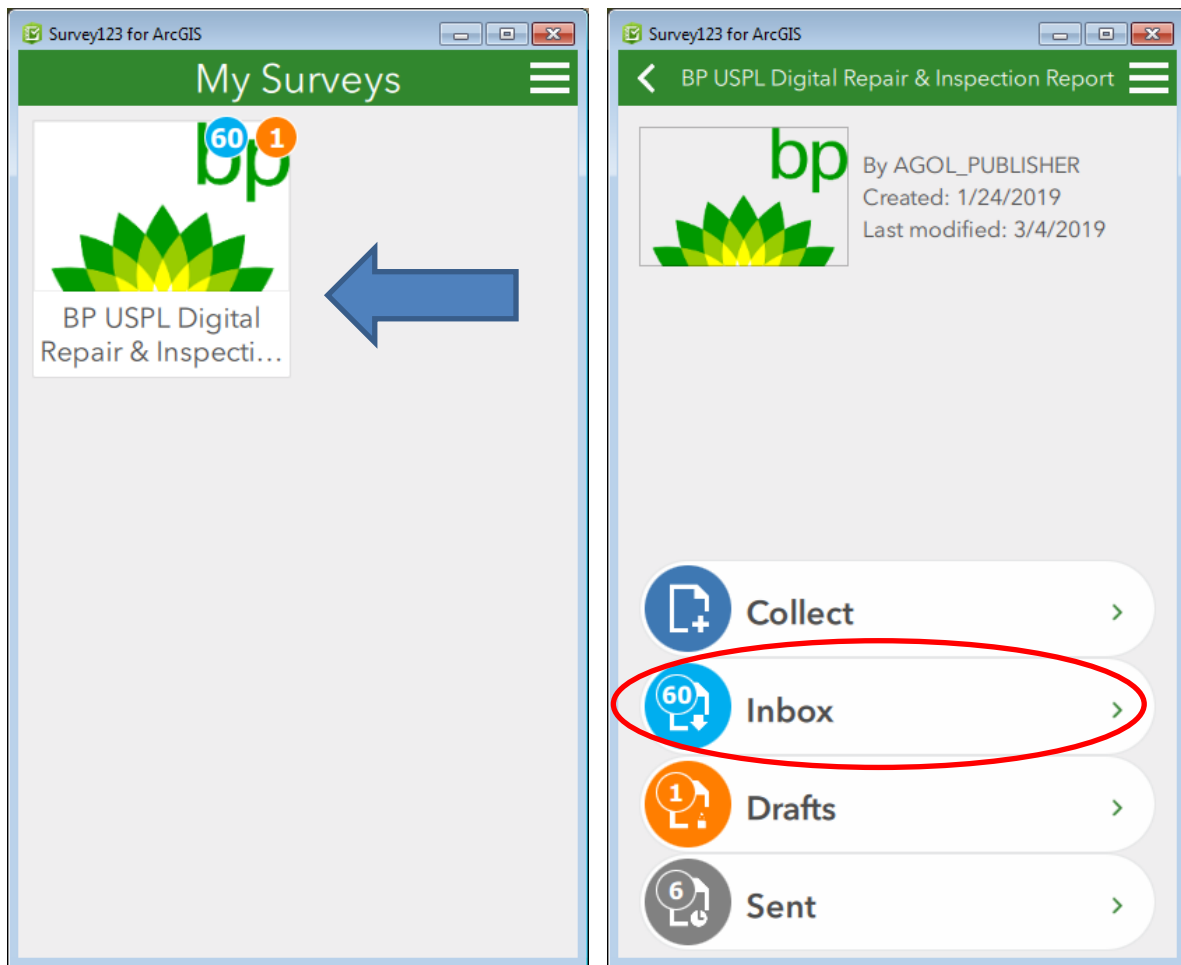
Survey123 for ArcGIS

My Surveys

60 1

bp

BP USPL Digital Repair & Inspecti…

Survey123 for ArcGIS

BP USPL Digital Repair & Inspection Report

bp

By AGOL_PUBLISHER
Created: 1/24/2019
Last modified: 3/4/2019

Collect

60 Inbox

1 Drafts

6 Sent